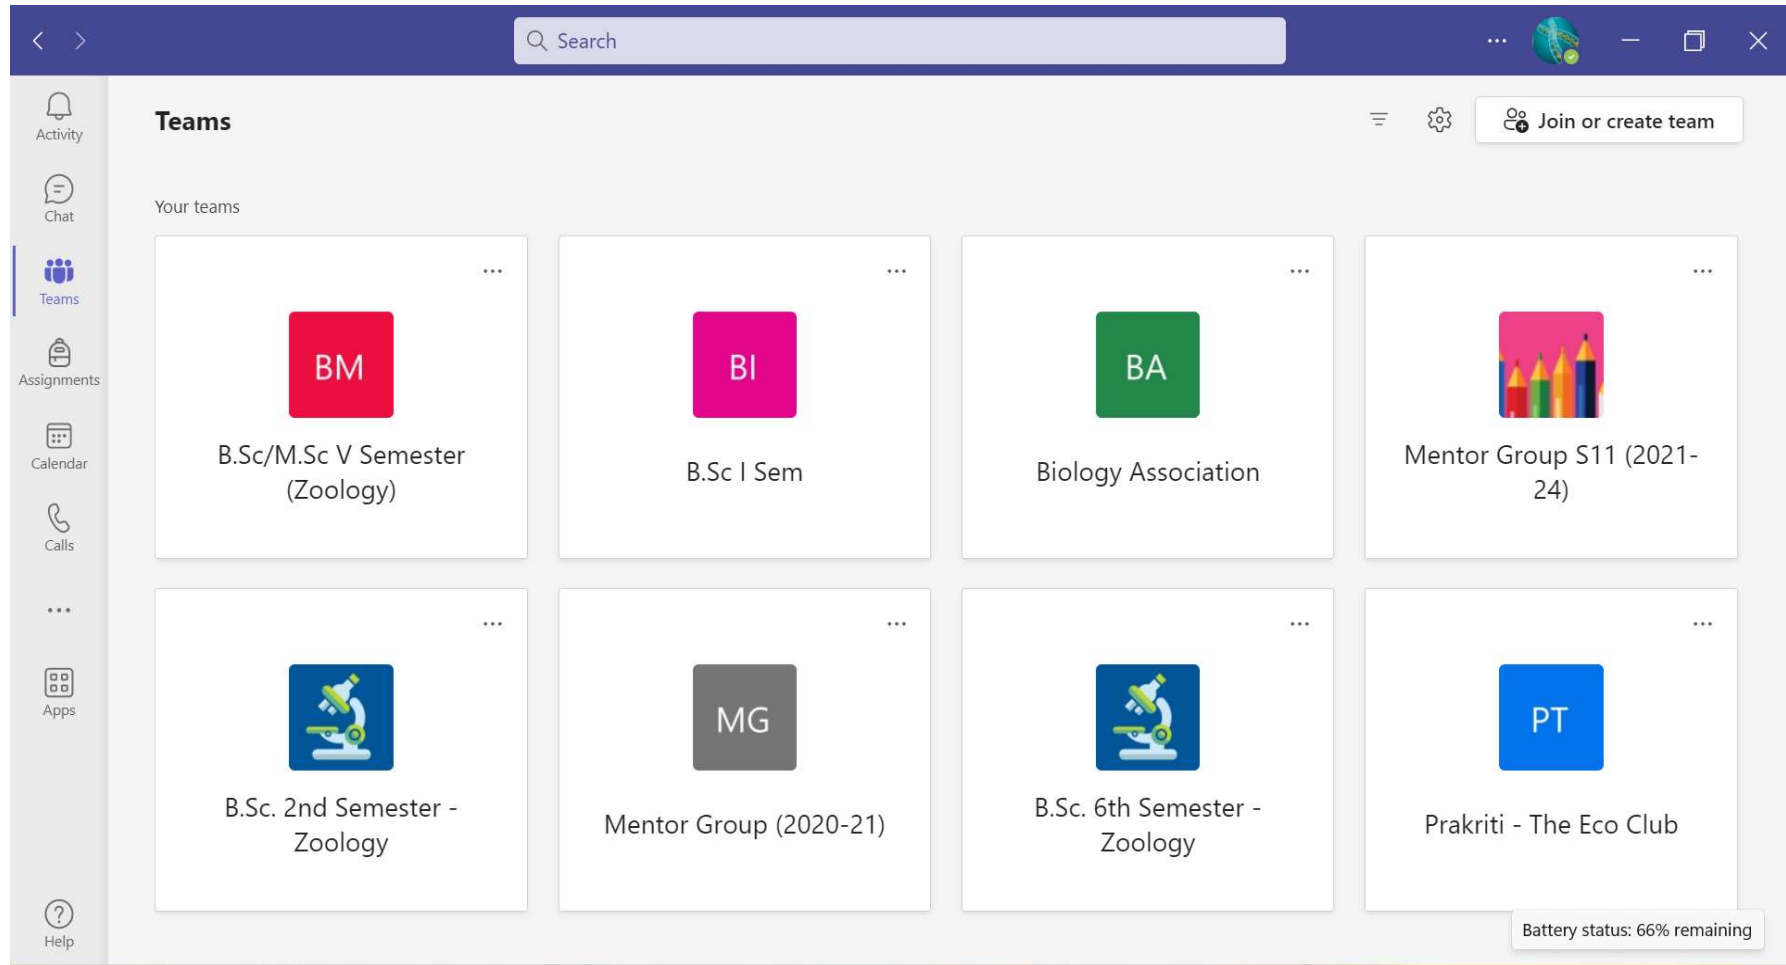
Search

Activity

Chat

Teams

Assignments

Calendar

Calls

...

Apps

Help

Teams

Join or create team

Your teams

...
BM
B.Sc/M.Sc V Semester (Zoology)

...
BI
B.Sc I Sem

...
BA
Biology Association

...
Mentor Group S11 (2021-24)

...
B.Sc. 2nd Semester - Zoology

...
MG
Mentor Group (2020-21)

...
B.Sc. 6th Semester - Zoology

...
PT
Prakriti - The Eco Club

Battery status: 66% remaining